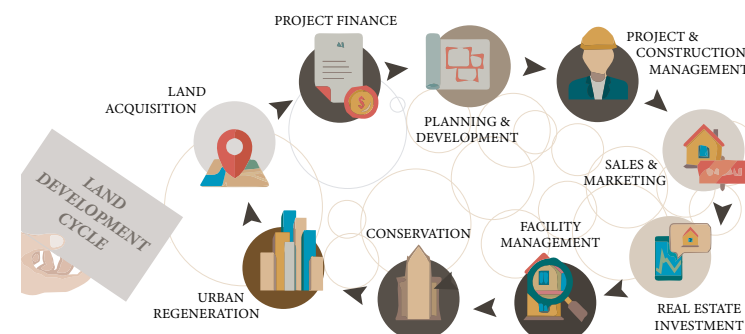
LAND DEVELOPMENT CYCLE

LAND ACQUISITION

PROJECT FINANCE

PLANNING & DEVELOPMENT

PROJECT & CONSTRUCTION MANAGEMENT

SALES & MARKETING

REAL ESTATE INVESTMENT

FACILITY MANAGEMENT

CONSERVATION

URBAN REGENERATION